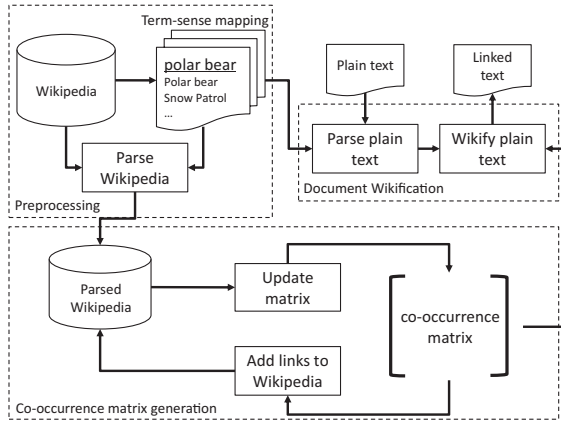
Term-sense mapping

Wikipedia

polar bear
Polar bear
Snow Patrol
...

Parse Wikipedia

Preprocessing

Plain text

Linked text

Parse plain text

Wikify plain text

Document Wikification

Parsed Wikipedia

Update matrix

co-occurrence matrix

Add links to Wikipedia

Co-occurrence matrix generation